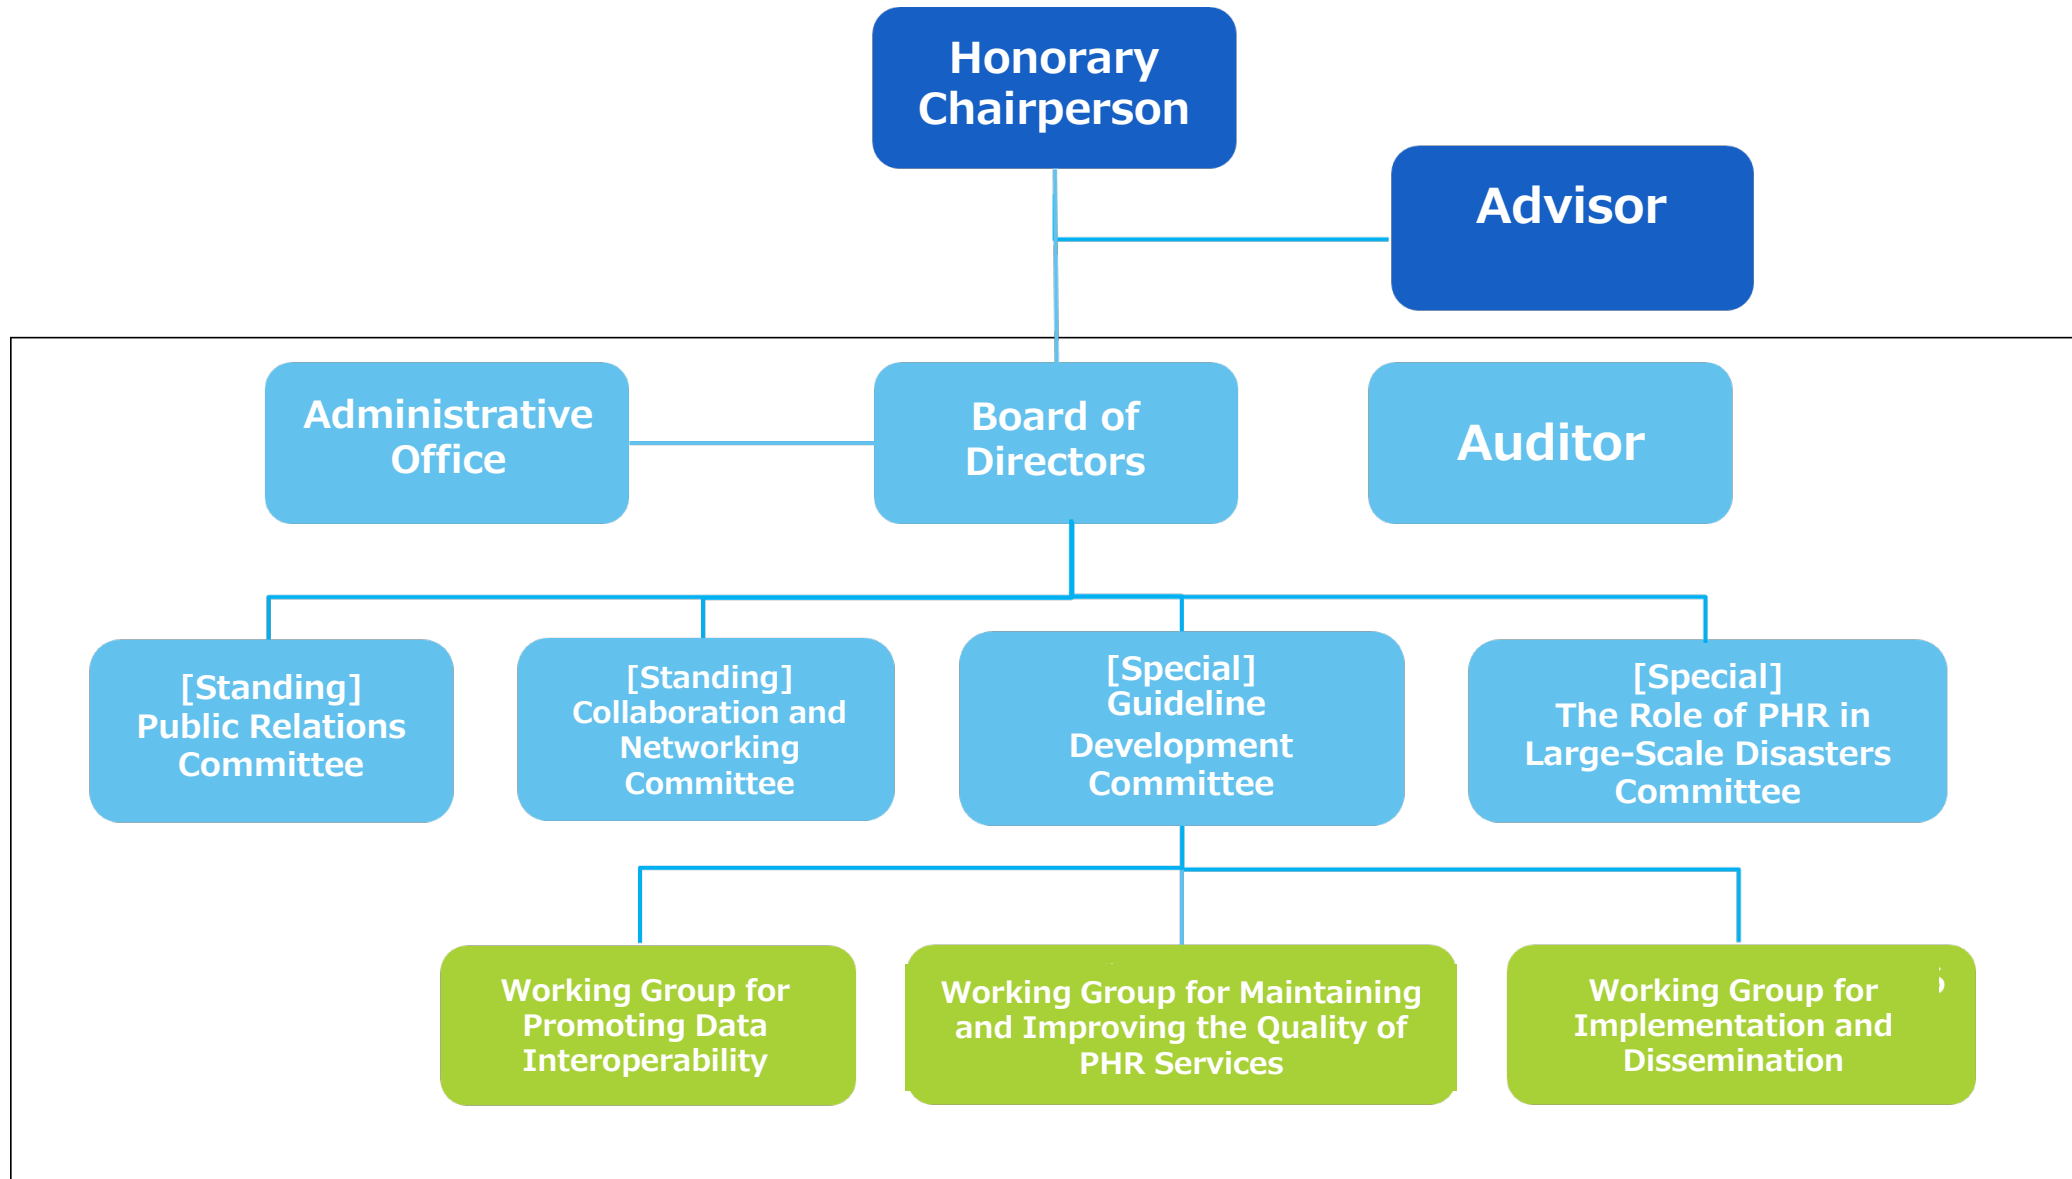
Honorary Chairperson

Advisor

Administrative Office

Board of Directors

Auditor

[Standing] Public Relations Committee

[Standing] Collaboration and Networking Committee

[Special] Guideline Development Committee

[Special] The Role of PHR in Large-Scale Disasters Committee

Working Group for Promoting Data Interoperability

Working Group for Maintaining and Improving the Quality of PHR Services

Working Group for Implementation and Dissemination